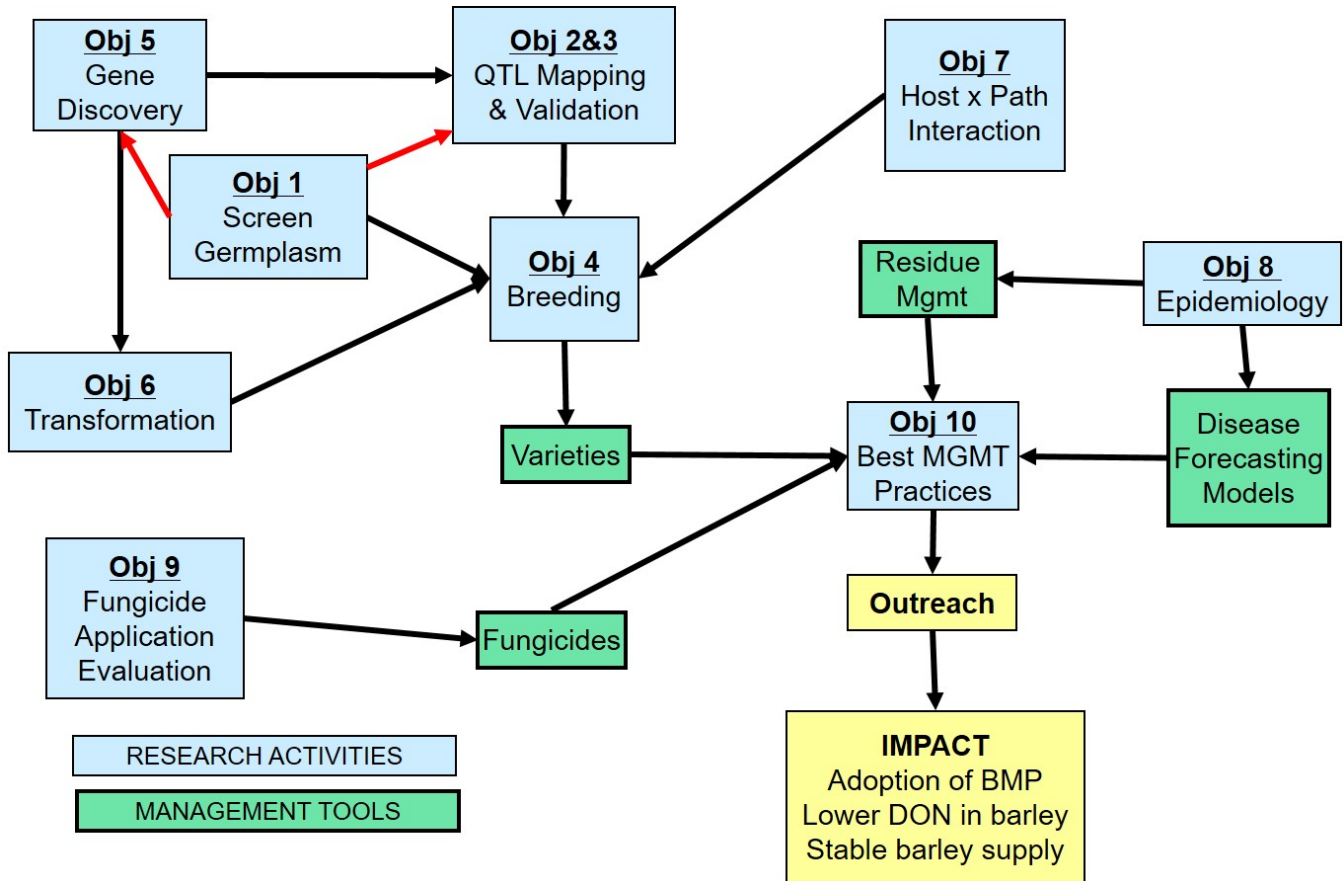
Obj 5
Gene Discovery

Obj 2&3
QTL Mapping & Validation

Obj 7
Host x Path Interaction

Obj 1
Screen Germplasm

Obj 4
Breeding

Residue Mgmt

Obj 8
Epidemiology

Obj 6
Transformation

Varieties

Obj 10
Best MGMT Practices

Disease Forecasting Models

Obj 9
Fungicide Application Evaluation

Fungicides

Outreach

RESEARCH ACTIVITIES

MANAGEMENT TOOLS

IMPACT
Adoption of BMP
Lower DON in barley
Stable barley supply